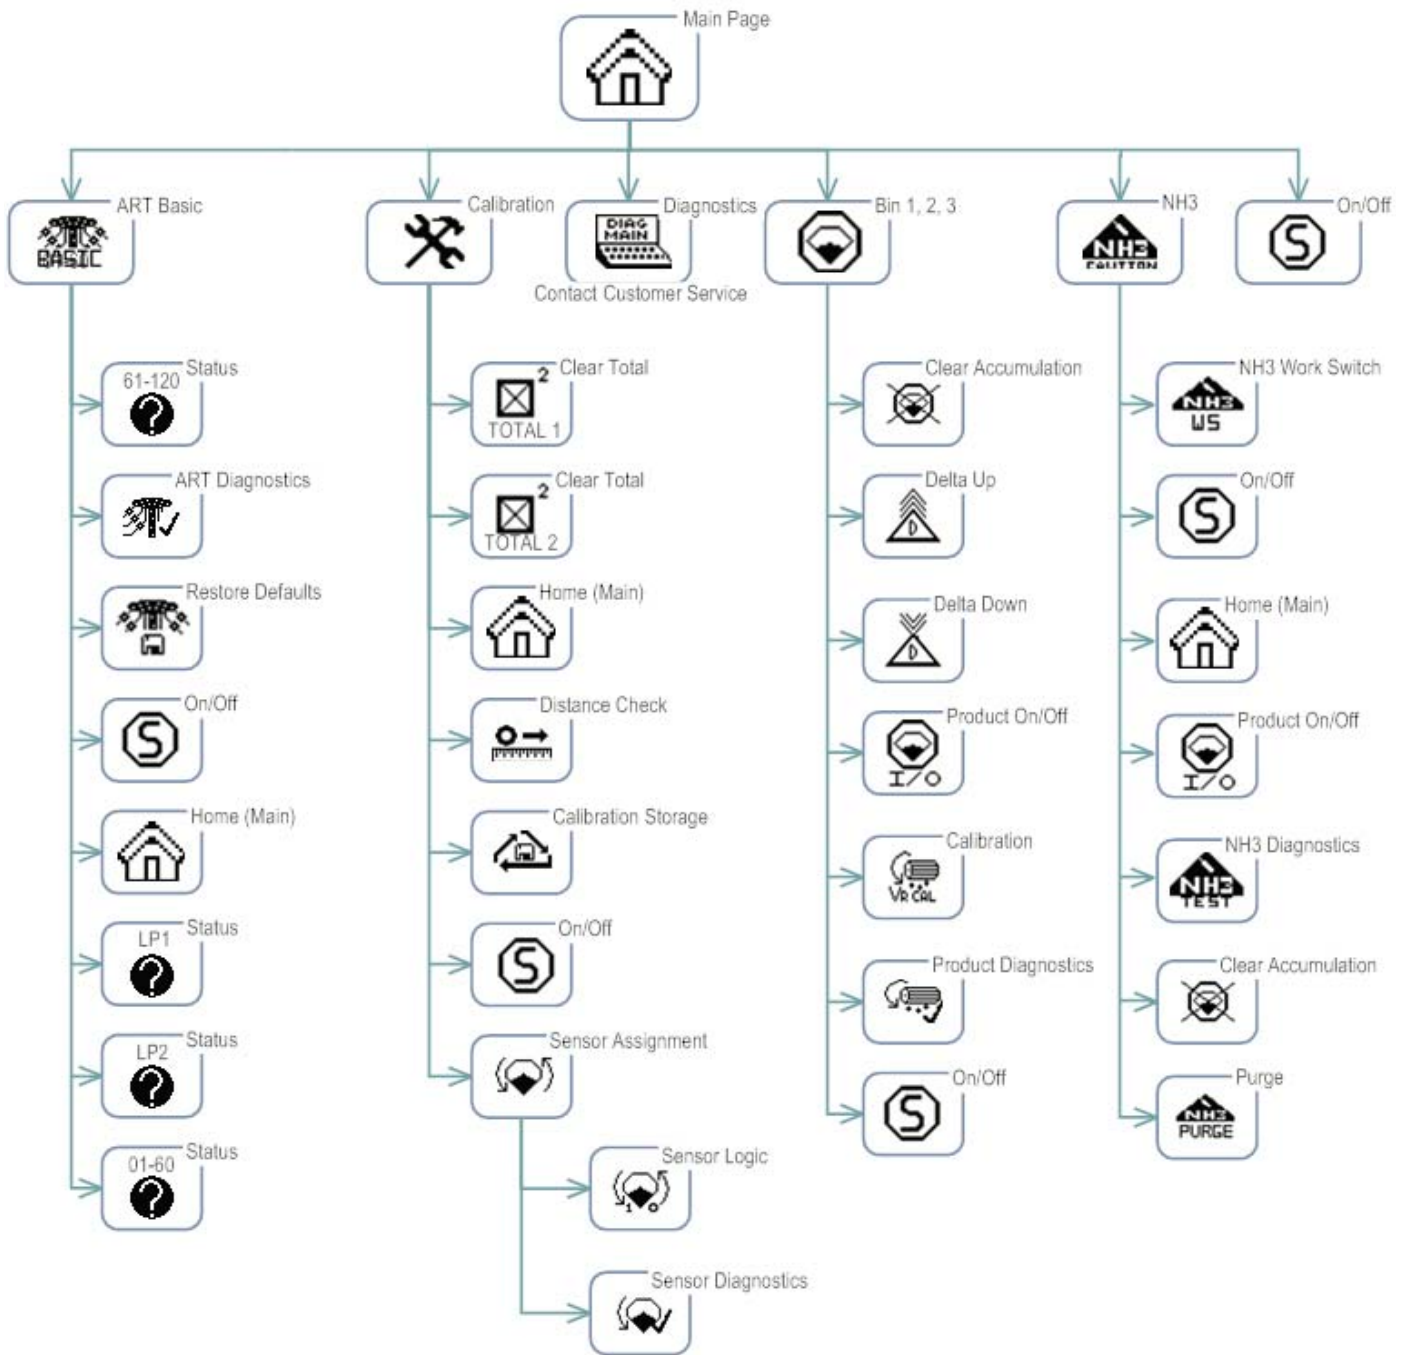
Main Page

ART Basic
BASIC

Calibration

Diagnostics
DIAG MAIN
Contact Customer Service

Bin 1, 2, 3

NH3
NH3
CAUTION

On/Off

Status
61-120

ART Diagnostics

Restore Defaults

On/Off

Home (Main)

Status
LP1

Status
LP2

Status
01-60

Clear Total
2
TOTAL 1

Clear Total
2
TOTAL 2

Home (Main)

Distance Check

Calibration Storage

On/Off

Sensor Assignment

Sensor Logic

Sensor Diagnostics

Clear Accumulation

Delta Up

Delta Down

Product On/Off
I/O

Calibration
VR CAL

Product Diagnostics

On/Off

NH3 Work Switch
NH3
WS

On/Off

Home (Main)

Product On/Off
I/O

NH3 Diagnostics
NH3
TEST

Clear Accumulation

Purge
NH3
PURGE